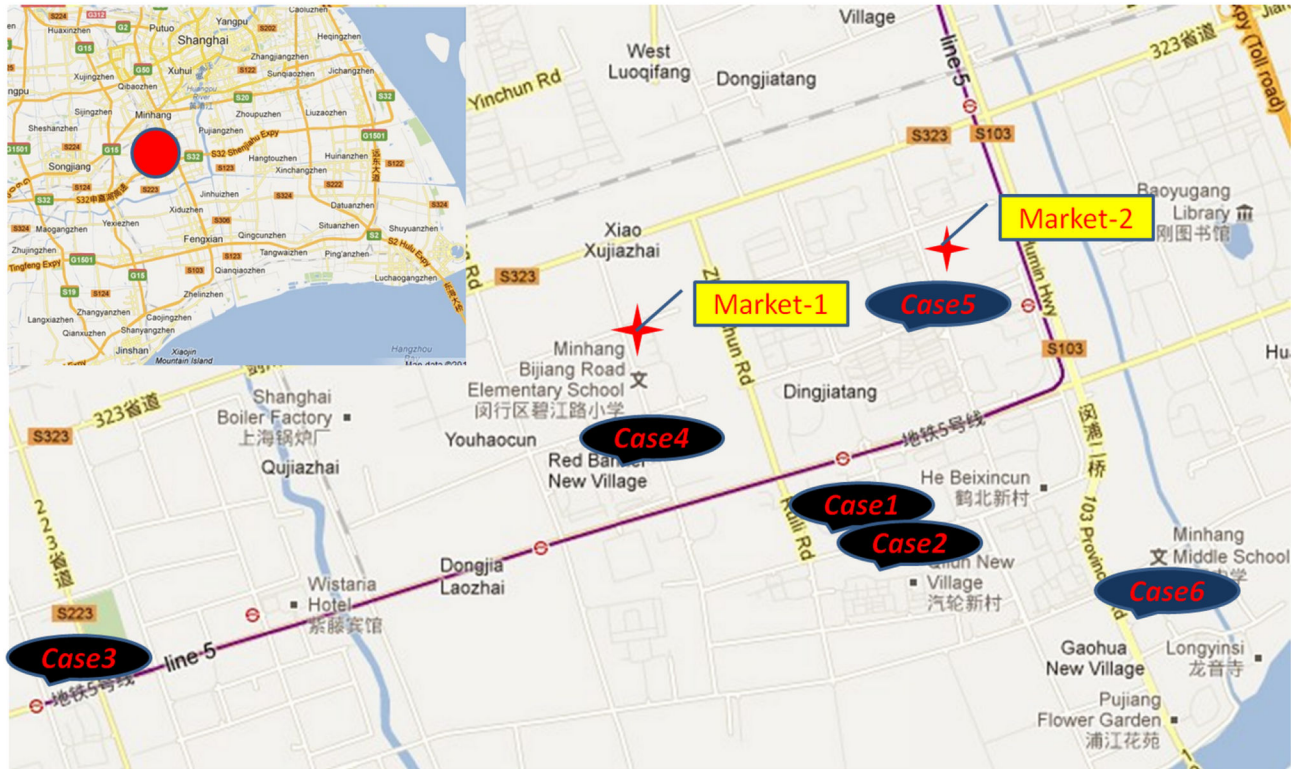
S224 G312 Yangpu Huaxinzhen Putuo Heqingzhen Shanghai Jiangqiaozhen Xujingzhen G50 Xuhui Zhangjiangzhen Sunqiaozhen Jichangzhen Qibaozhen Beicai Minhang S20 Liuzaozhen Sheshanzhen G1501 Songjiang S32 Pujiangzhen S32 Shenjiahu Expy Hangtouzhen Huinanzhen Xinchangzhen Jinhuizhen Datuanzhen Xiduzhen Fengxian Qingcunzhen Situanzhen Shuyuanzhen Maogangzhen Zhujingzhen Tingfeng Expy G1501 Nanqiaozhen Tangwaizhen Pingʼanzhen S2 Hulu Expy Jinshanwei Qianqiaozhen Luchaogangzhen Zhelinzhen Langxiazhen Zhangyanzhen Caojingzhen Qianwuzhen Shanyangzhen Jinshan Xiaojin Mountain Island Hangzhou

Village
line 5
323省道
Expy (Toll road)
West Luoqifang
Dongjiatang
Yinchun Rd
S323
S103
Baoyugang Library
闵刚图书馆
Market-2
Xiao Xujiazhai
S323
Rd
Market-1
Case5
Humin Hwy
S103
Hu
Minhang Bijiang Road Elementary School
闵行区碧江路小学
Zhuchun Rd
Dingjiatang
323省道
Shanghai Boiler Factory
上海锅炉厂
S323
Youhaocun
Case4
地铁5号线
Qujiazhai
Red Banner New Village
He Beixincun
鹤北新村
闵浦二桥
Case1
Case2
223省道
Huili Rd
Qilun New Village
汽轮新村
103 Provincial Rd
Minhang Middle School
中学
Case6
Dongjia Laozhai
S223
Wistaria Hotel
紫藤宾馆
Gaohua New Village
Longyinsi
龙音寺
Case3
line 5
地铁5号线
Pujiang Flower Garden
浦江花苑